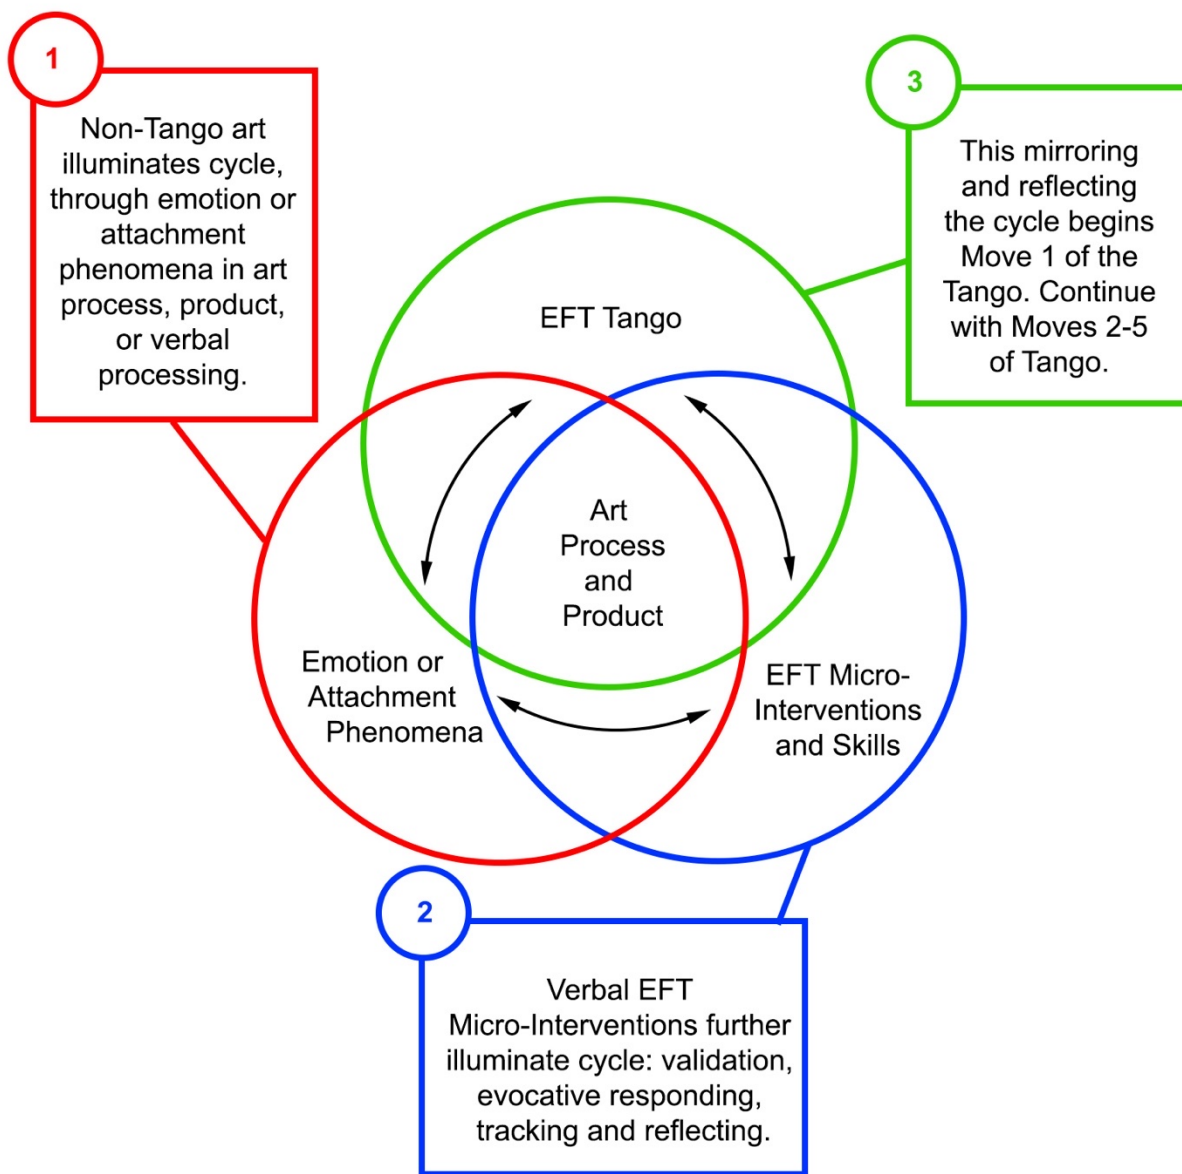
1

Non-Tango art illuminates cycle, through emotion or attachment phenomena in art process, product, or verbal processing.

3

This mirroring and reflecting the cycle begins Move 1 of the Tango. Continue with Moves 2-5 of Tango.

EFT Tango

Art Process and Product

Emotion or Attachment Phenomena

EFT Micro-Interventions and Skills

2

Verbal EFT Micro-Interventions further illuminate cycle: validation, evocative responding, tracking and reflecting.